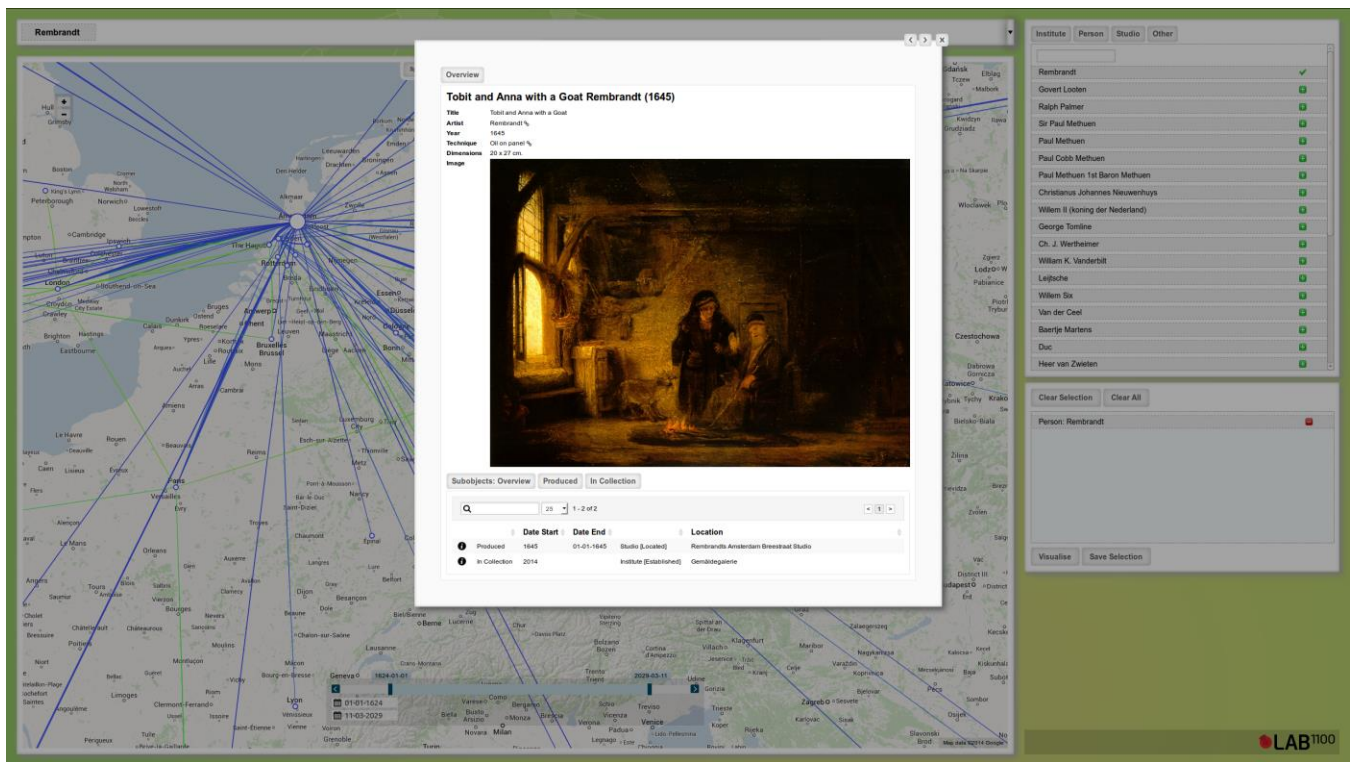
Rembrandt

Overview

Tobit and Anna with a Goat Rembrandt (1645)

| | |
|---|---|
| Title | Tobit and Anna with a Goat |
| Artist | Rembrandt |
| Year | 1645 |
| Technique | Oil on panel |
| Dimensions | 20 x 27 cm |
| Image | |

Subobjects: Overview | Produced | In Collection

25 | 1 - 2 of 2 | < 1 >

| | | Date Start | Date End | | Location |
|---|---|---|---|---|---|
| i | Produced | 1645 | 01-01-1645 | Studio [Located] | Rembrandts Amsterdam Breestraat Studio |
| i | In Collection | 2014 | | Institute [Established] | Gemäldegalerie |

Institute | Person | Studio | Other

Rembrandt
Govert Looten
Ralph Palmer
Sir Paul Methuen
Paul Methuen
Paul Cobb Methuen
Paul Methuen 1st Baron Methuen
Christianus Johannes Nieuwenhuys
Willem II (koning der Nederland)
George Tomline
Ch. J. Wertheimer
William K. Vanderbilt
Leijtsche
Willem Six
Van der Ceel
Baertje Martens
Duc
Heer van Zwieten

Clear Selection | Clear All

Person: Rembrandt

Visualise | Save Selection

1624-01-01 | 2029-03-11
01-01-1624
11-03-2029

Map data ©2014 Google

LAB1100